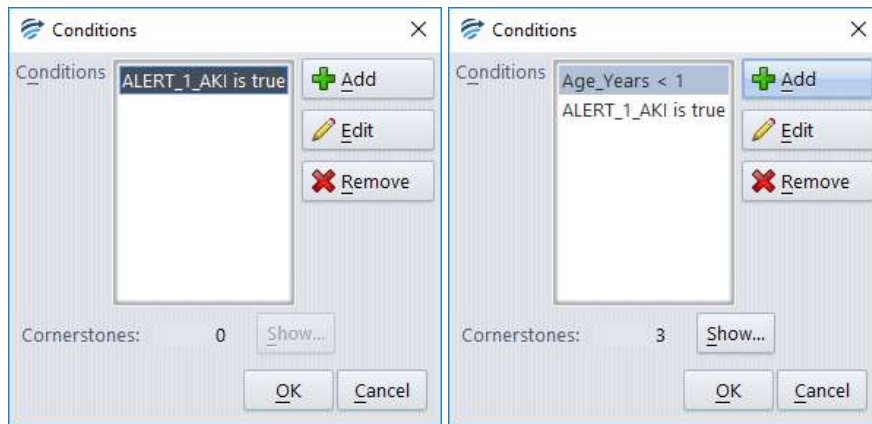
Conditions ×

Conditions

ALERT_1_AKI is true

Add

Edit

Remove

Cornerstones: 0

Show...

OK

Cancel

Conditions ×

Conditions

Age_Years < 1

ALERT_1_AKI is true

Add

Edit

Remove

Cornerstones: 3

Show...

OK

Cancel